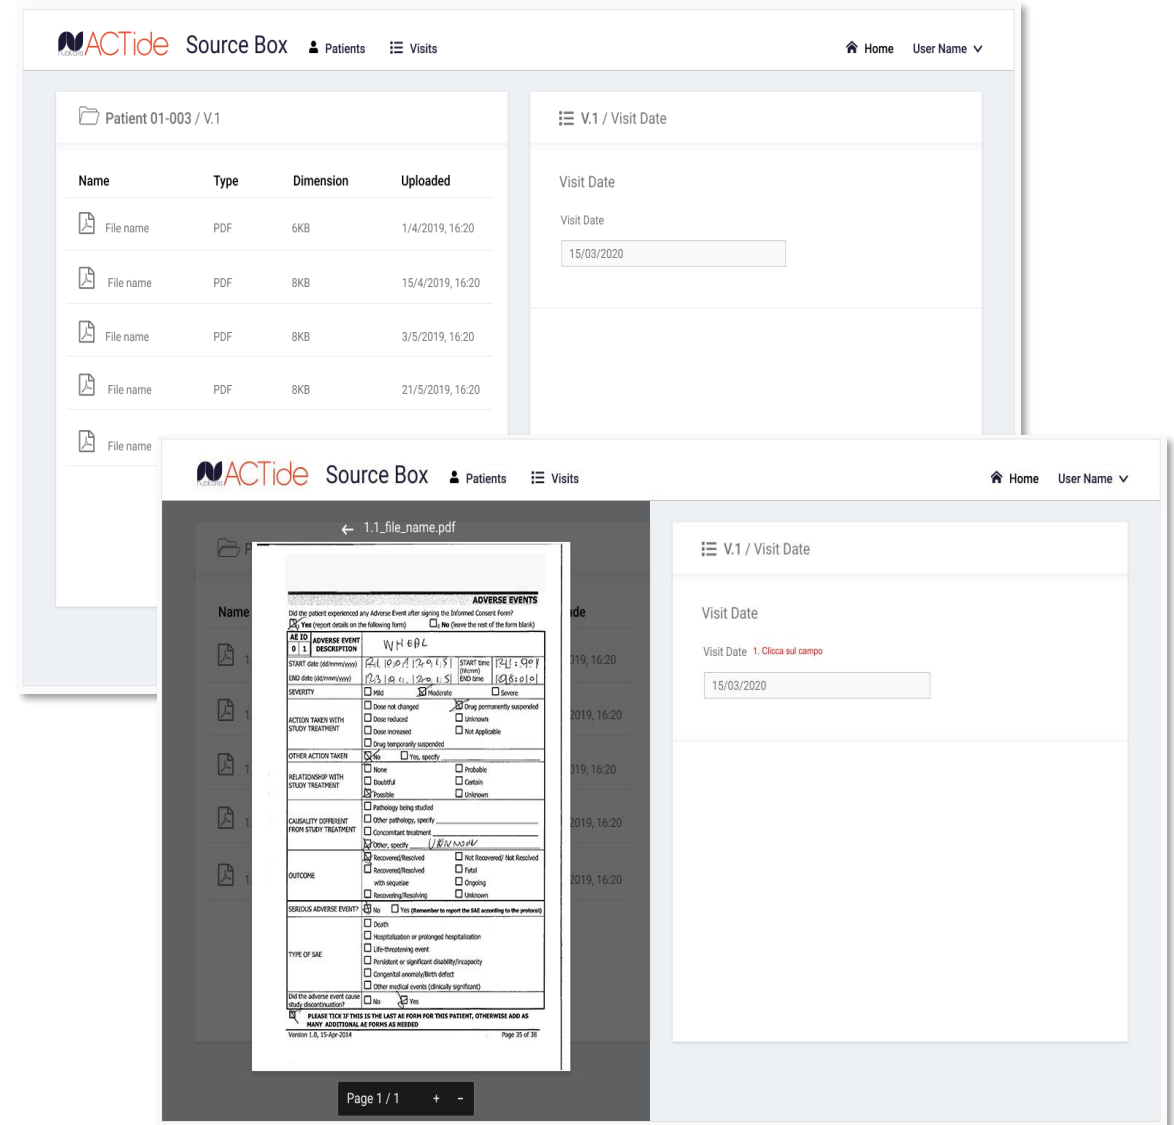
ACTide Source Box Patients Visits Home User Name

Patient 01-003 / V.1

| Name | Type | Dimension | Uploaded |
|---|---|---|---|
| File name | PDF | 6KB | 1/4/2019, 16:20 |
| File name | PDF | 8KB | 15/4/2019, 16:20 |
| File name | PDF | 8KB | 3/5/2019, 16:20 |
| File name | PDF | 8KB | 21/5/2019, 16:20 |
| File name | | | |

V.1 / Visit Date

Visit Date

Visit Date

15/03/2020

ACTide Source Box Patients Visits Home User Name

← 1.1_file_name.pdf

ADVERSE EVENTS

Did the patient experienced any Adverse Event after signing the Informed Consent Form?
☒ Yes (report details on the following form) ☐ No (leave the rest of the form blank)

| | |
|---|---|
| AE ID 0 1 ADVERSE EVENT DESCRIPTION | WHEAL |
| START date (dd/mmm/yyyy) | 21/01/2015 START time (hh:mm) 21:40 |
| END date (dd/mmm/yyyy) | 23/01/2015 END time 08:00 |
| SEVERITY | ☐ Mild ☒ Moderate ☐ Severe |
| ACTION TAKEN WITH STUDY TREATMENT | ☐ Dose not changed ☒ Drug permanently suspended ☐ Dose reduced ☐ Unknown ☐ Dose increased ☐ Not Applicable ☐ Drug temporarily suspended |
| OTHER ACTION TAKEN | ☒ No ☐ Yes, specify |
| RELATIONSHIP WITH STUDY TREATMENT | ☐ None ☐ Probable ☐ Doubtful ☐ Certain ☒ Possible ☐ Unknown |
| CAUSALITY DIFFERENT FROM STUDY TREATMENT | ☐ Pathology being studied ☐ Other pathology, specify ☐ Concomitant treatment ☒ Other, specify UNKNOWN |
| OUTCOME | ☒ Recovered/Resolved ☐ Not Recovered/ Not Resolved ☐ Recovered/Resolved with sequelae ☐ Fatal ☐ Ongoing ☐ Recovering/Resolving ☐ Unknown |
| SERIOUS ADVERSE EVENT? | ☒ No ☐ Yes (Remember to report the SAE according to the protocol) |
| TYPE OF SAE | ☐ Death ☐ Hospitalization or prolonged hospitalization ☐ Life-threatening event ☐ Persistent or significant disability/incapacity ☐ Congenital anomaly/Birth defect ☐ Other medical events (clinically significant) |
| Did the adverse event cause study discontinuation? | ☐ No ☒ Yes |

☒ PLEASE TICK IF THIS IS THE LAST AE FORM FOR THIS PATIENT, OTHERWISE ADD AS MANY ADDITIONAL AE FORMS AS NEEDED

Version 1.0, 15-Apr-2014 Page 35 of 38

Page 1 / 1 + -

V.1 / Visit Date

Visit Date

Visit Date 1. Clicca sul campo

15/03/2020